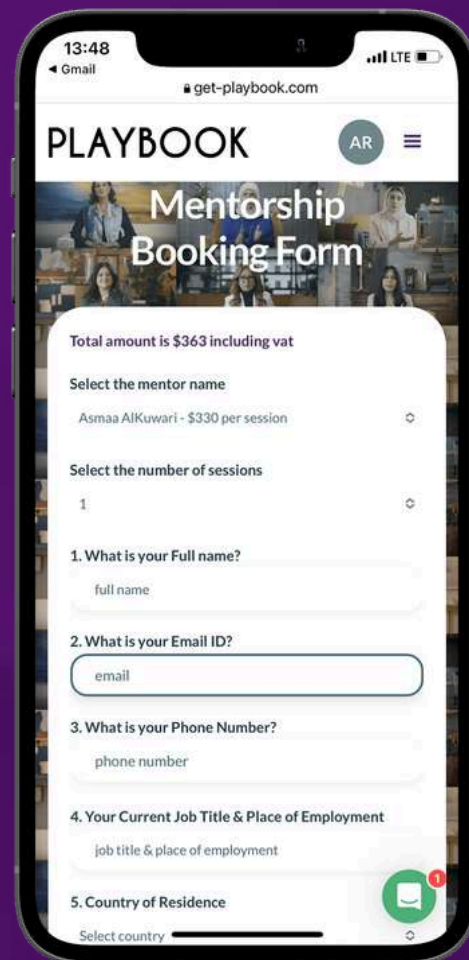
13:48
◂ Gmail
LTE
get-playbook.com

PLAYBOOK
AR

Mentorship Booking Form

Total amount is $363 including vat

Select the mentor name
Asmaa AlKuwari - $330 per session

Select the number of sessions
1

1. What is your Full name?
full name

2. What is your Email ID?
email

3. What is your Phone Number?
phone number

4. Your Current Job Title & Place of Employment
job title & place of employment

5. Country of Residence
Select country

1